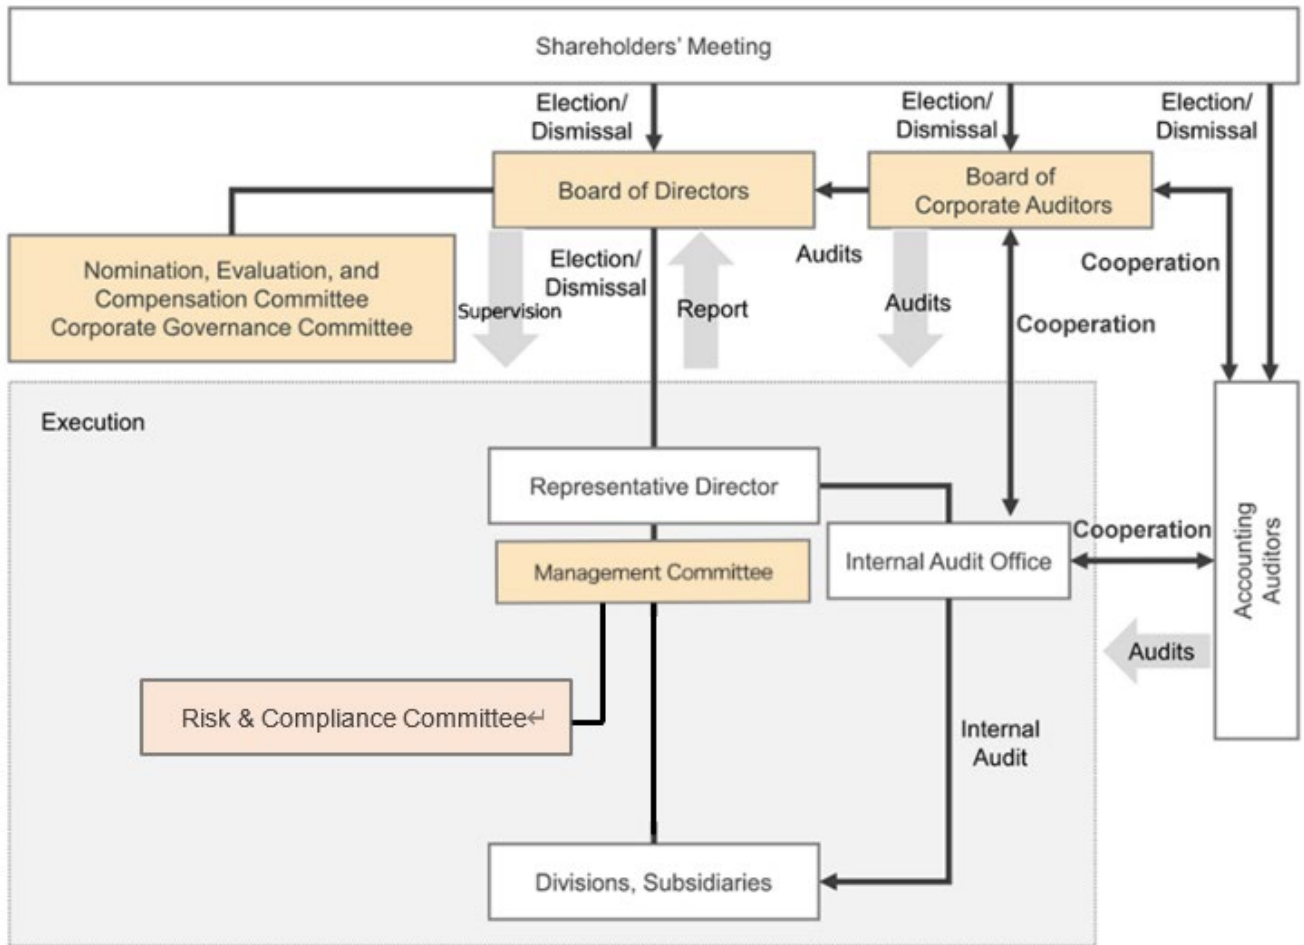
Shareholders' Meeting

Election/ Dismissal

Election/ Dismissal

Election/ Dismissal

Board of Directors

Board of Corporate Auditors

Nomination, Evaluation, and Compensation Committee
Corporate Governance Committee

Supervision

Election/ Dismissal

Report

Audits

Audits

Cooperation

Cooperation

Execution

Representative Director

Management Committee

Internal Audit Office

Cooperation

Accounting Auditors

Audits

Risk & Compliance Committee↵

Internal Audit

Divisions, Subsidiaries